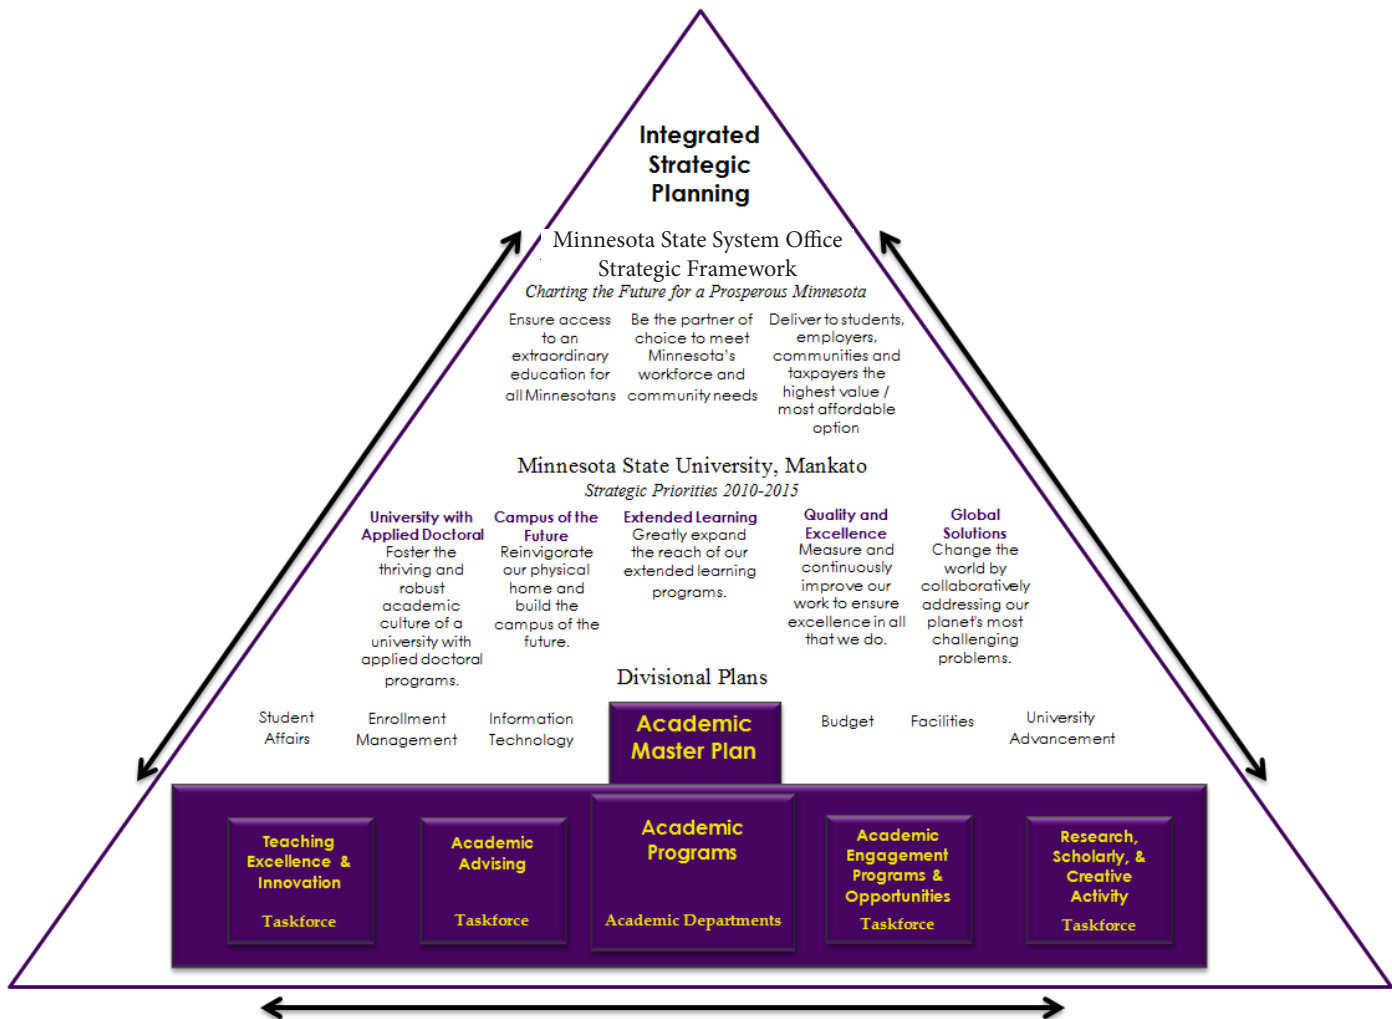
Integrated Strategic Planning

Minnesota State System Office
Strategic Framework
Charting the Future for a Prosperous Minnesota

Ensure access to an extraordinary education for all Minnesotans

Be the partner of choice to meet Minnesota's workforce and community needs

Deliver to students, employers, communities and taxpayers the highest value / most affordable option

Minnesota State University, Mankato
Strategic Priorities 2010-2015

University with Applied Doctoral
Foster the thriving and robust academic culture of a university with applied doctoral programs.

Campus of the Future
Reinvigorate our physical home and build the campus of the future.

Extended Learning
Greatly expand the reach of our extended learning programs.

Quality and Excellence
Measure and continuously improve our work to ensure excellence in all that we do.

Global Solutions
Change the world by collaboratively addressing our planet's most challenging problems.

Divisional Plans

Student Affairs

Enrollment Management

Information Technology

Academic Master Plan

Budget

Facilities

University Advancement

Teaching Excellence & Innovation
Taskforce

Academic Advising
Taskforce

Academic Programs
Academic Departments

Academic Engagement Programs & Opportunities
Taskforce

Research, Scholarly, & Creative Activity
Taskforce